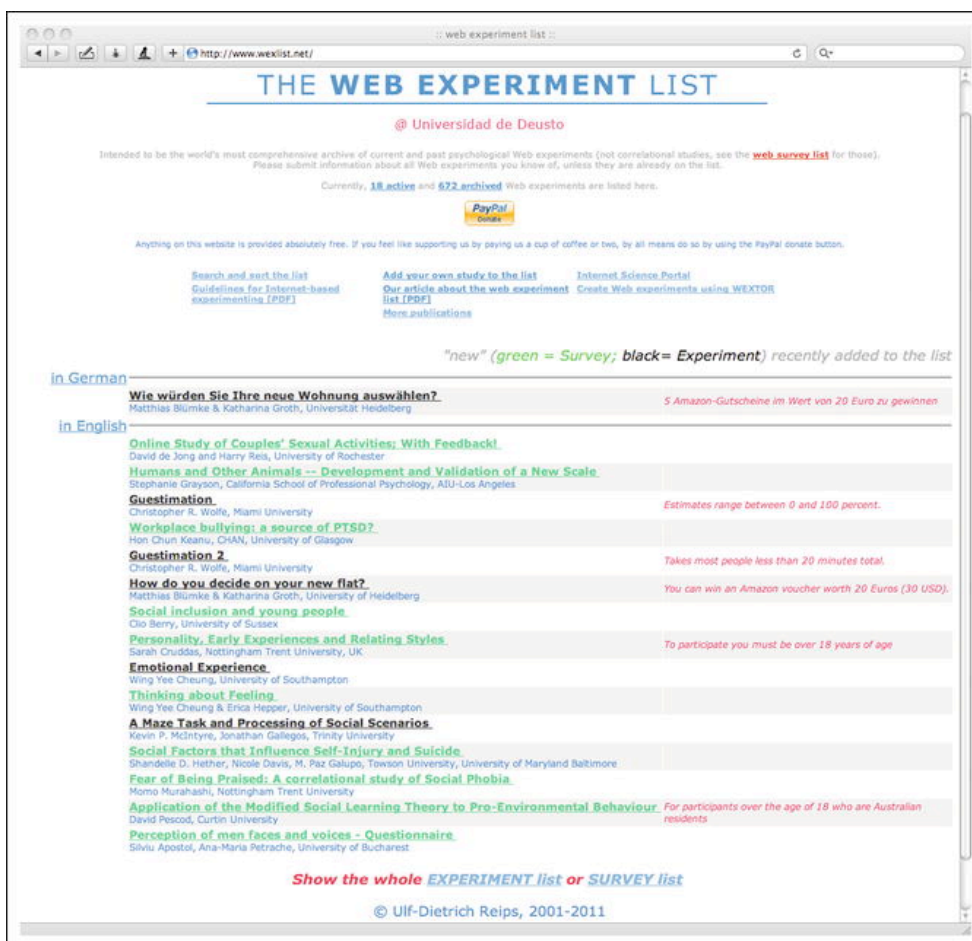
:: web experiment list ::

http://www.wexlist.net/

THE WEB EXPERIMENT LIST

@ Universidad de Deusto

Intended to be the world's most comprehensive archive of current and past psychological Web experiments (not correlational studies, see the web survey list for those). Please submit information about all Web experiments you know of, unless they are already on the list.

Currently, 18 active and 672 archived Web experiments are listed here.

PayPal Donate

Anything on this website is provided absolutely free. If you feel like supporting us by paying us a cup of coffee or two, by all means do so by using the PayPal donate button.

Search and sort the list
Guidelines for Internet-based experimenting [PDF]
Add your own study to the list
Our article about the web experiment list [PDF]
More publications
Internet Science Portal
Create Web experiments using WEXTOR

"new" (green = Survey; black= Experiment) recently added to the list

in German

Wie würden Sie Ihre neue Wohnung auswählen?
Matthias Blümke & Katharina Groth, Universität Heidelberg
5 Amazon-Gutscheine im Wert von 20 Euro zu gewinnen

in English

Online Study of Couples' Sexual Activities; With Feedback!
David de Jong and Harry Reis, University of Rochester

Humans and Other Animals -- Development and Validation of a New Scale
Stephanie Grayson, California School of Professional Psychology, AIU-Los Angeles

Guestimation
Christopher R. Wolfe, Miami University
Estimates range between 0 and 100 percent.

Workplace bullying: a source of PTSD?
Hon Chun Keanu, CHAN, University of Glasgow

Guestimation 2
Christopher R. Wolfe, Miami University
Takes most people less than 20 minutes total.

How do you decide on your new flat?
Matthias Blümke & Katharina Groth, University of Heidelberg
You can win an Amazon voucher worth 20 Euros (30 USD).

Social inclusion and young people
Clio Berry, University of Sussex

Personality, Early Experiences and Relating Styles
Sarah Cruddas, Nottingham Trent University, UK
To participate you must be over 18 years of age

Emotional Experience
Wing Yee Cheung, University of Southampton

Thinking about Feeling
Wing Yee Cheung & Erica Hepper, University of Southampton

A Maze Task and Processing of Social Scenarios
Kevin P. McIntyre, Jonathan Gallegos, Trinity University

Social Factors that Influence Self-Injury and Suicide
Shandelle D. Hether, Nicole Davis, M. Paz Galupo, Towson University, University of Maryland Baltimore

Fear of Being Praised: A correlational study of Social Phobia
Momo Murahashi, Nottingham Trent University

Application of the Modified Social Learning Theory to Pro-Environmental Behaviour
David Pescod, Curtin University
For participants over the age of 18 who are Australian residents

Perception of men faces and voices - Questionnaire
Silviu Apostol, Ana-Maria Petrache, University of Bucharest

Show the whole EXPERIMENT list or SURVEY list

© Ulf-Dietrich Reips, 2001-2011